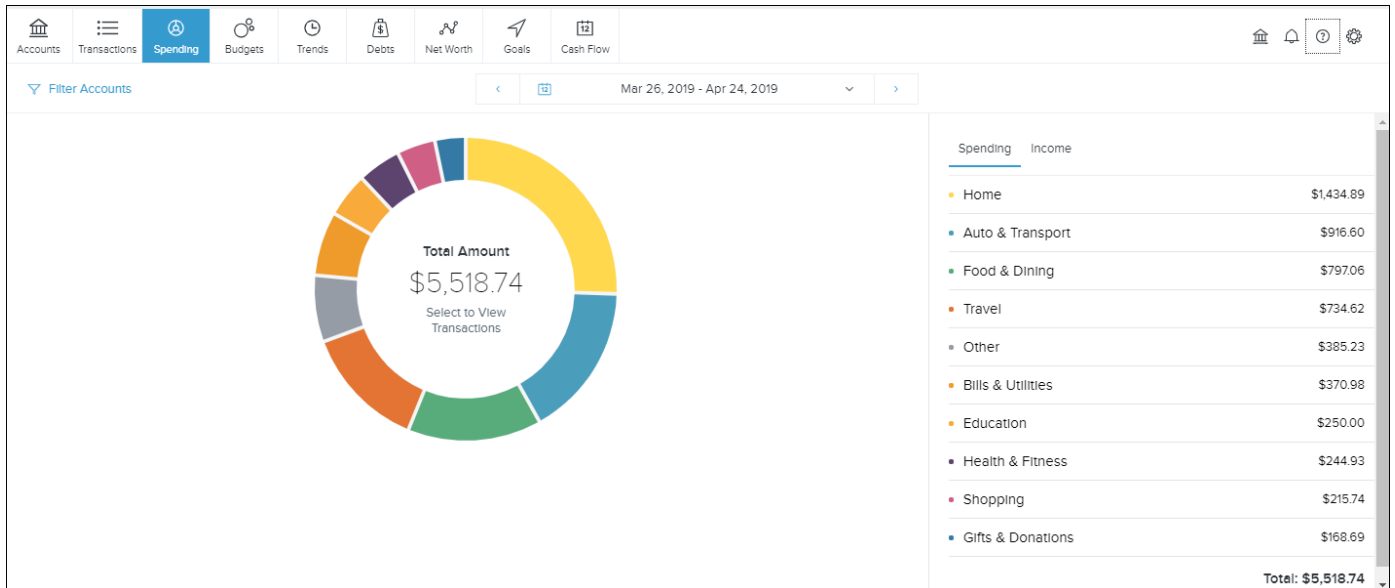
Accounts Transactions Spending Budgets Trends Debts Net Worth Goals Cash Flow

Filter Accounts

‹ 12 Mar 26, 2019 - Apr 24, 2019 ›

Total Amount
$5,518.74
Select to View Transactions

Spending Income

| | |
|---|---|
| Home | $1,434.89 |
| Auto & Transport | $916.60 |
| Food & Dining | $797.06 |
| Travel | $734.62 |
| Other | $385.23 |
| Bills & Utilities | $370.98 |
| Education | $250.00 |
| Health & Fitness | $244.93 |
| Shopping | $215.74 |
| Gifts & Donations | $168.69 |

Total: $5,518.74